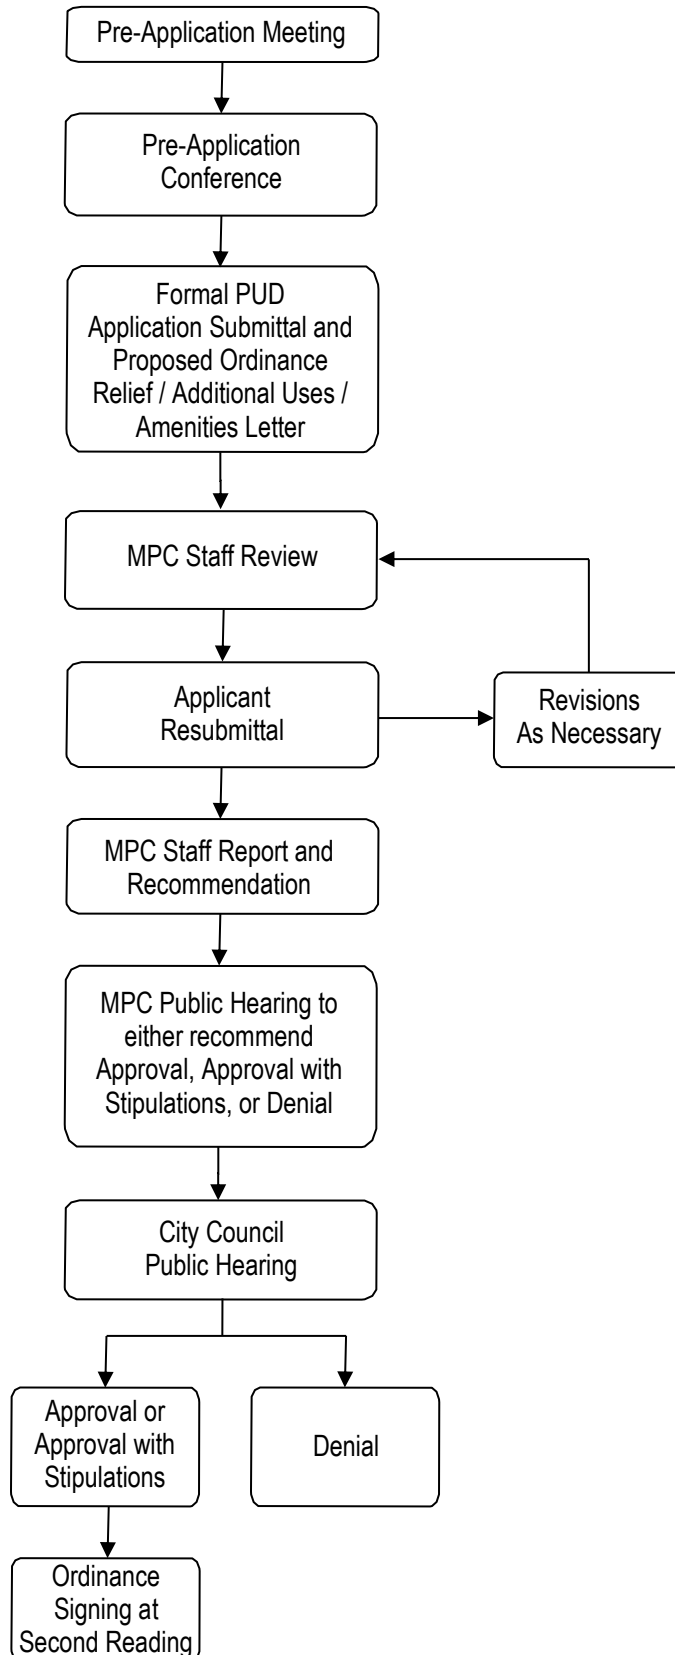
Pre-Application Meeting

Pre-Application Conference

Formal PUD Application Submittal and Proposed Ordinance Relief / Additional Uses / Amenities Letter

MPC Staff Review

Applicant Resubmittal

Revisions As Necessary

MPC Staff Report and Recommendation

MPC Public Hearing to either recommend Approval, Approval with Stipulations, or Denial

City Council Public Hearing

Approval or Approval with Stipulations

Denial

Ordinance Signing at Second Reading